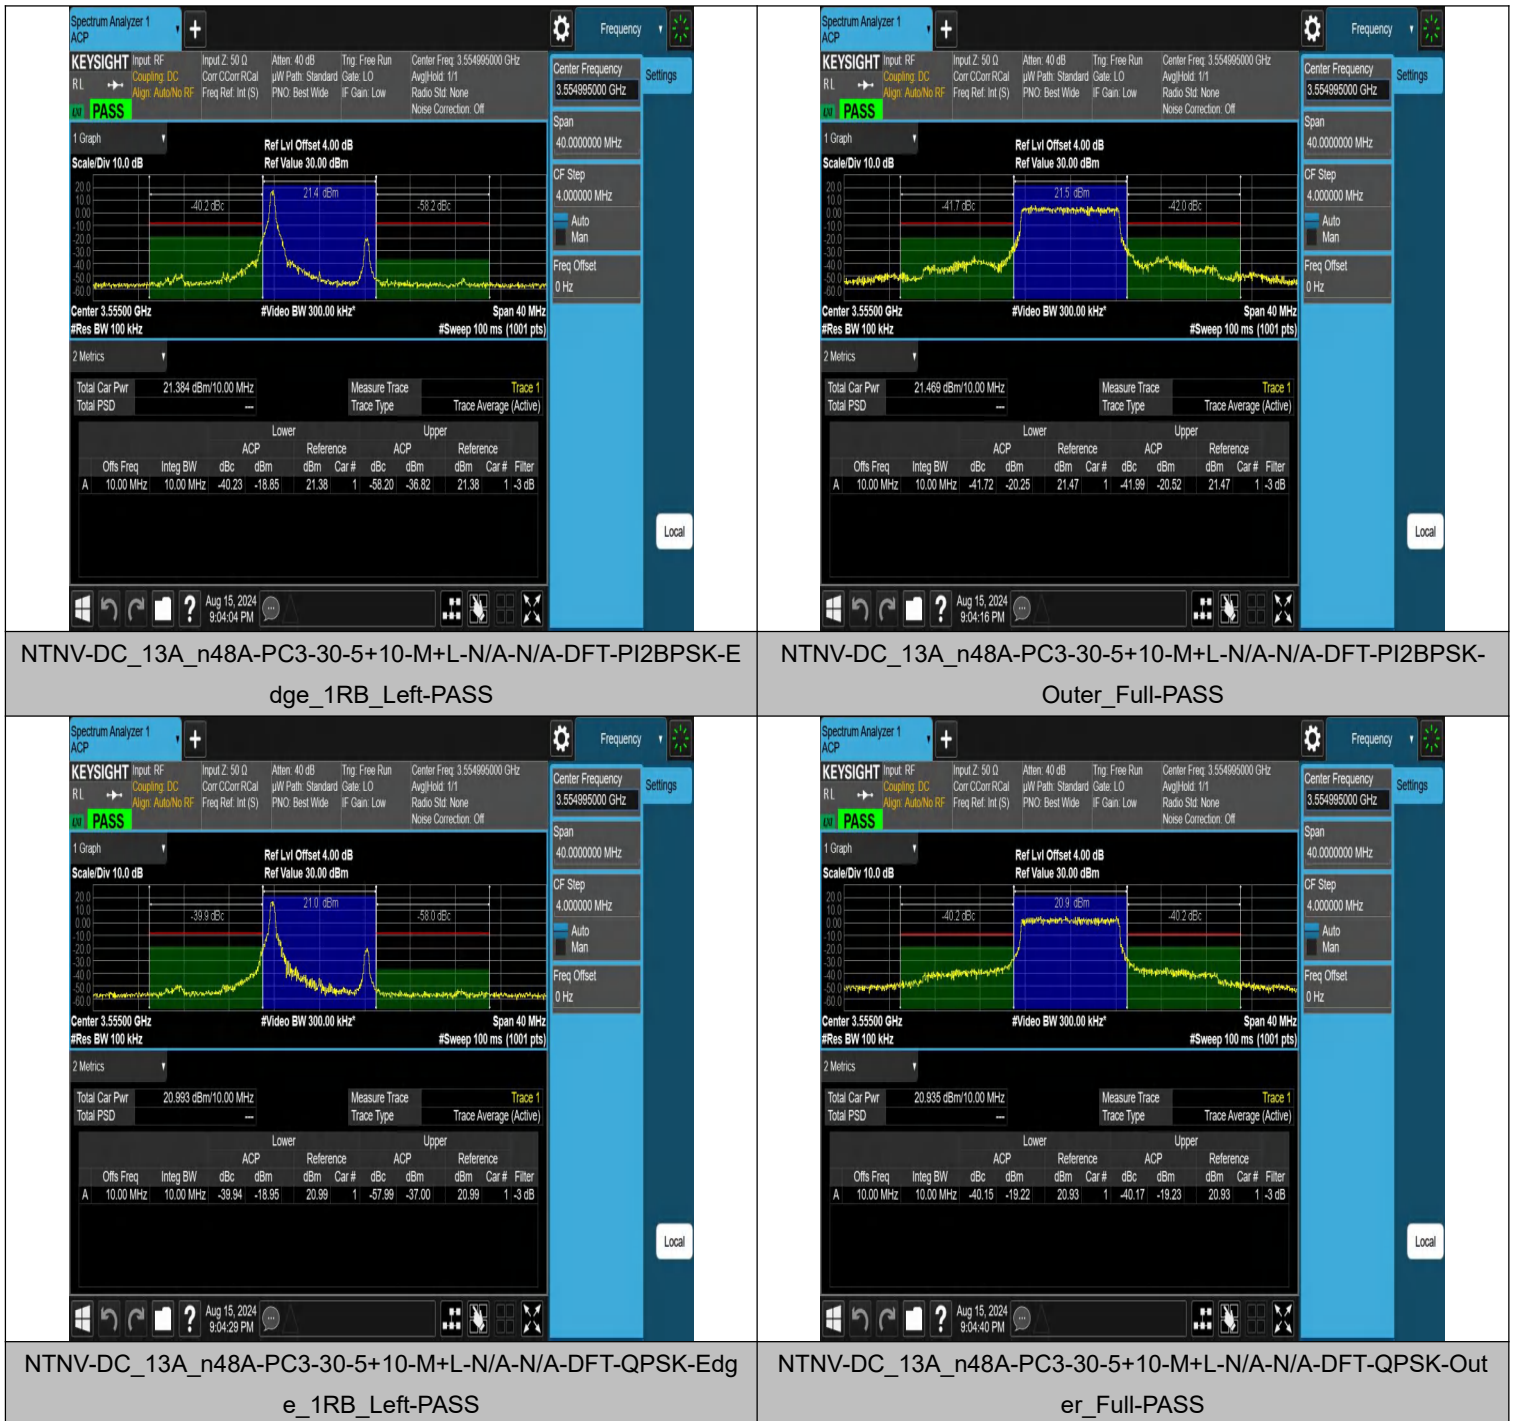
Spectrum Analyzer 1
ACP
Frequency
KEYSIGHT Input: RF Coupling: DC Align: Auto/No RF
Input Z: 50 Ω Corr CCorr RCal Freq Ref: Int (S)
Atten: 40 dB µW Path: Standard PNO: Best Wide
Trig: Free Run Gate: LO IF Gain: Low
Center Freq: 3.554995000 GHz Avg|Hold: 1/1 Radio Std: None Noise Correction: Off
RL
PASS
Center Frequency 3.554995000 GHz
Settings
1 Graph
Ref Lvl Offset 4.00 dB
Ref Value 30.00 dBm
Scale/Div 10.0 dB
21.4 dBm
-40.2 dBc
-58.2 dBc
Span 40.0000000 MHz
CF Step 4.000000 MHz
Auto
Man
Freq Offset 0 Hz
Center 3.55500 GHz #Res BW 100 kHz
#Video BW 300.00 kHz*
Span 40 MHz #Sweep 100 ms (1001 pts)
2 Metrics
Total Car Pwr 21.384 dBm/10.00 MHz
Total PSD ---
Measure Trace Trace 1
Trace Type Trace Average (Active)

| | | | Lower | | | | Upper | | | | |
|---|---|---|---|---|---|---|---|---|---|---|---|
| | | | ACP | | Reference | | ACP | | Reference | | |
| | Offs Freq | Integ BW | dBc | dBm | dBm | Car # | dBc | dBm | dBm | Car # | Filter |
| A | 10.00 MHz | 10.00 MHz | -40.23 | -18.85 | 21.38 | 1 | -58.20 | -36.82 | 21.38 | 1 | -3 dB |

Local
Aug 15, 2024 9:04:04 PM

NTNV-DC_13A_n48A-PC3-30-5+10-M+L-N/A-N/A-DFT-PI2BPSK-Edge_1RB_Left-PASS

Spectrum Analyzer 1
ACP
Frequency
KEYSIGHT Input: RF Coupling: DC Align: Auto/No RF
Input Z: 50 Ω Corr CCorr RCal Freq Ref: Int (S)
Atten: 40 dB µW Path: Standard PNO: Best Wide
Trig: Free Run Gate: LO IF Gain: Low
Center Freq: 3.554995000 GHz Avg|Hold: 1/1 Radio Std: None Noise Correction: Off
RL
PASS
Center Frequency 3.554995000 GHz
Settings
1 Graph
Ref Lvl Offset 4.00 dB
Ref Value 30.00 dBm
Scale/Div 10.0 dB
21.5 dBm
-41.7 dBc
-42.0 dBc
Span 40.0000000 MHz
CF Step 4.000000 MHz
Auto
Man
Freq Offset 0 Hz
Center 3.55500 GHz #Res BW 100 kHz
#Video BW 300.00 kHz*
Span 40 MHz #Sweep 100 ms (1001 pts)
2 Metrics
Total Car Pwr 21.469 dBm/10.00 MHz
Total PSD ---
Measure Trace Trace 1
Trace Type Trace Average (Active)

| | | | Lower | | | | Upper | | | | |
|---|---|---|---|---|---|---|---|---|---|---|---|
| | | | ACP | | Reference | | ACP | | Reference | | |
| | Offs Freq | Integ BW | dBc | dBm | dBm | Car # | dBc | dBm | dBm | Car # | Filter |
| A | 10.00 MHz | 10.00 MHz | -41.72 | -20.25 | 21.47 | 1 | -41.99 | -20.52 | 21.47 | 1 | -3 dB |

Local
Aug 15, 2024 9:04:16 PM

NTNV-DC_13A_n48A-PC3-30-5+10-M+L-N/A-N/A-DFT-PI2BPSK-Outer_Full-PASS

Spectrum Analyzer 1
ACP
Frequency
KEYSIGHT Input: RF Coupling: DC Align: Auto/No RF
Input Z: 50 Ω Corr CCorr RCal Freq Ref: Int (S)
Atten: 40 dB µW Path: Standard PNO: Best Wide
Trig: Free Run Gate: LO IF Gain: Low
Center Freq: 3.554995000 GHz Avg|Hold: 1/1 Radio Std: None Noise Correction: Off
RL
PASS
Center Frequency 3.554995000 GHz
Settings
1 Graph
Ref Lvl Offset 4.00 dB
Ref Value 30.00 dBm
Scale/Div 10.0 dB
21.0 dBm
-39.9 dBc
-58.0 dBc
Span 40.0000000 MHz
CF Step 4.000000 MHz
Auto
Man
Freq Offset 0 Hz
Center 3.55500 GHz #Res BW 100 kHz
#Video BW 300.00 kHz*
Span 40 MHz #Sweep 100 ms (1001 pts)
2 Metrics
Total Car Pwr 20.993 dBm/10.00 MHz
Total PSD ---
Measure Trace Trace 1
Trace Type Trace Average (Active)

| | | | Lower | | | | Upper | | | | |
|---|---|---|---|---|---|---|---|---|---|---|---|
| | | | ACP | | Reference | | ACP | | Reference | | |
| | Offs Freq | Integ BW | dBc | dBm | dBm | Car # | dBc | dBm | dBm | Car # | Filter |
| A | 10.00 MHz | 10.00 MHz | -39.94 | -18.95 | 20.99 | 1 | -57.99 | -37.00 | 20.99 | 1 | -3 dB |

Local
Aug 15, 2024 9:04:29 PM

NTNV-DC_13A_n48A-PC3-30-5+10-M+L-N/A-N/A-DFT-QPSK-Edge_1RB_Left-PASS

Spectrum Analyzer 1
ACP
Frequency
KEYSIGHT Input: RF Coupling: DC Align: Auto/No RF
Input Z: 50 Ω Corr CCorr RCal Freq Ref: Int (S)
Atten: 40 dB µW Path: Standard PNO: Best Wide
Trig: Free Run Gate: LO IF Gain: Low
Center Freq: 3.554995000 GHz Avg|Hold: 1/1 Radio Std: None Noise Correction: Off
RL
PASS
Center Frequency 3.554995000 GHz
Settings
1 Graph
Ref Lvl Offset 4.00 dB
Ref Value 30.00 dBm
Scale/Div 10.0 dB
20.9 dBm
-40.2 dBc
-40.2 dBc
Span 40.0000000 MHz
CF Step 4.000000 MHz
Auto
Man
Freq Offset 0 Hz
Center 3.55500 GHz #Res BW 100 kHz
#Video BW 300.00 kHz*
Span 40 MHz #Sweep 100 ms (1001 pts)
2 Metrics
Total Car Pwr 20.935 dBm/10.00 MHz
Total PSD ---
Measure Trace Trace 1
Trace Type Trace Average (Active)

| | | | Lower | | | | Upper | | | | |
|---|---|---|---|---|---|---|---|---|---|---|---|
| | | | ACP | | Reference | | ACP | | Reference | | |
| | Offs Freq | Integ BW | dBc | dBm | dBm | Car # | dBc | dBm | dBm | Car # | Filter |
| A | 10.00 MHz | 10.00 MHz | -40.15 | -19.22 | 20.93 | 1 | -40.17 | -19.23 | 20.93 | 1 | -3 dB |

Local
Aug 15, 2024 9:04:40 PM

NTNV-DC_13A_n48A-PC3-30-5+10-M+L-N/A-N/A-DFT-QPSK-Outer_Full-PASS